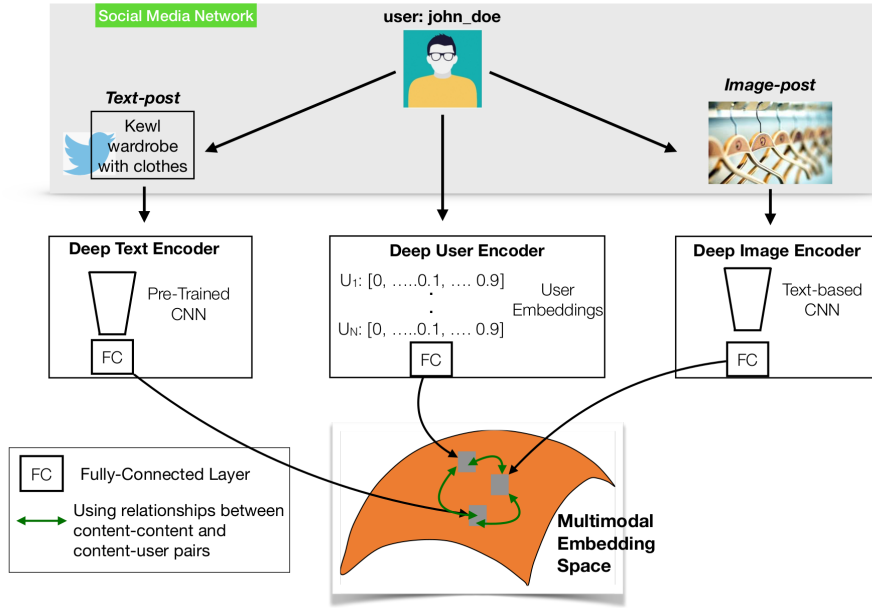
Social Media Network

user: john_doe

Text-post

Kewl wardrobe with clothes

Image-post

Deep Text Encoder

Pre-Trained CNN

FC

Deep User Encoder

$U_1$: [0, .....0.1, .... 0.9]

.

.

$U_N$: [0, .....0.1, .... 0.9]

User Embeddings

FC

Deep Image Encoder

Text-based CNN

FC

FC Fully-Connected Layer

Using relationships between content-content and content-user pairs

Multimodal Embedding Space